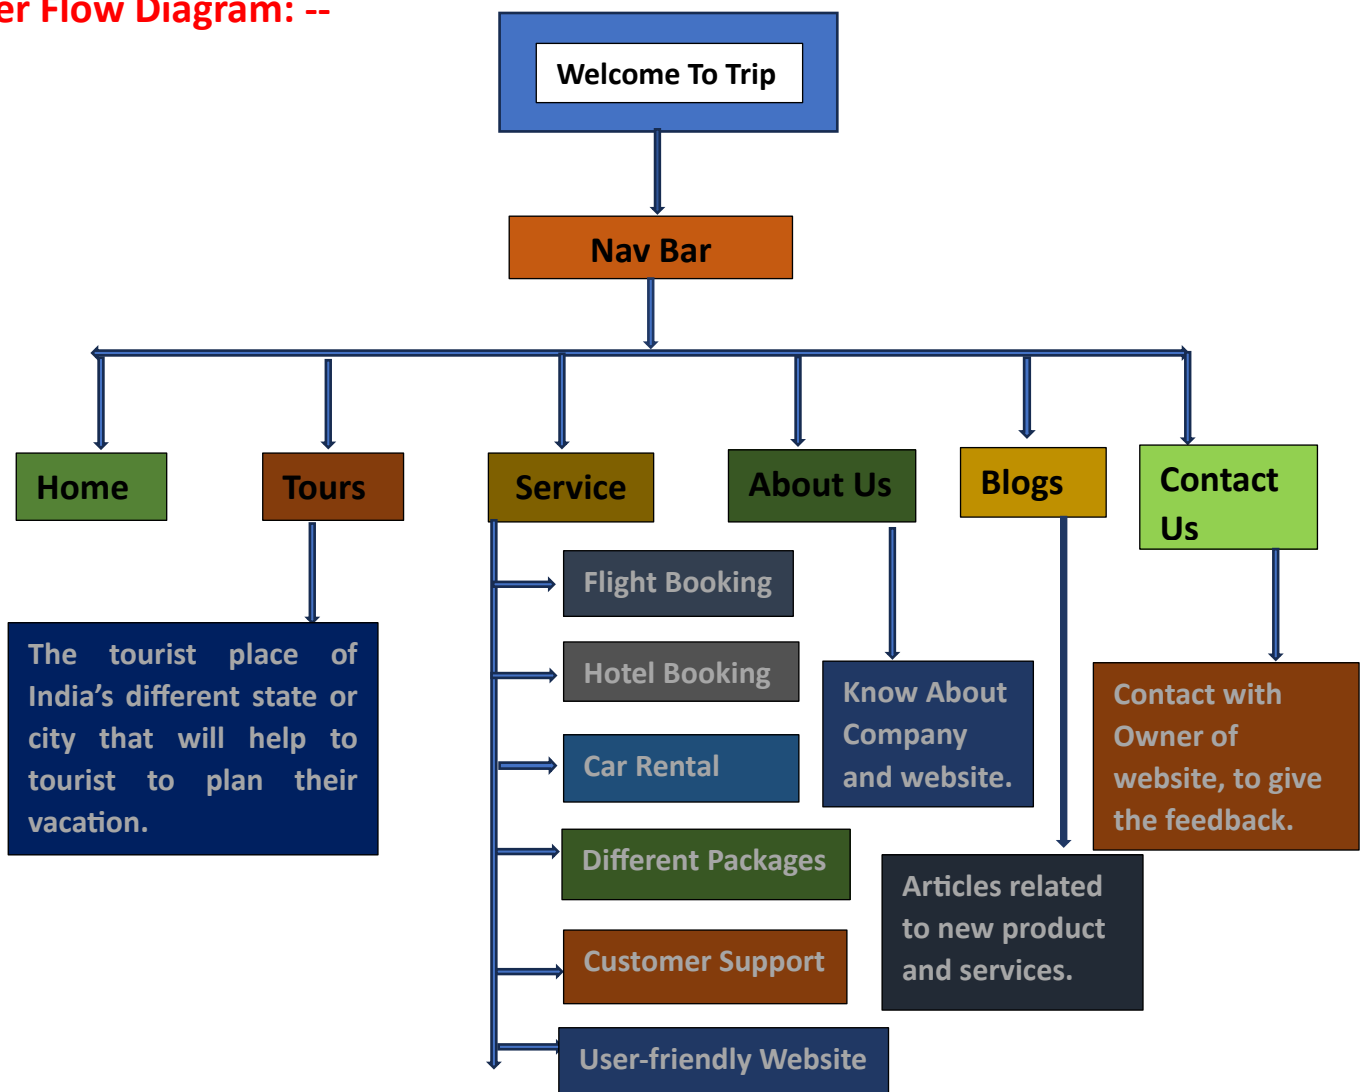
er Flow Diagram: --

Welcome To Trip

Nav Bar

Home

Tours

The tourist place of India’s different state or city that will help to tourist to plan their vacation.

Service

Flight Booking

Hotel Booking

Car Rental

Different Packages

Customer Support

User-friendly Website

About Us

Know About Company and website.

Blogs

Articles related to new product and services.

Contact Us

Contact with Owner of website, to give the feedback.